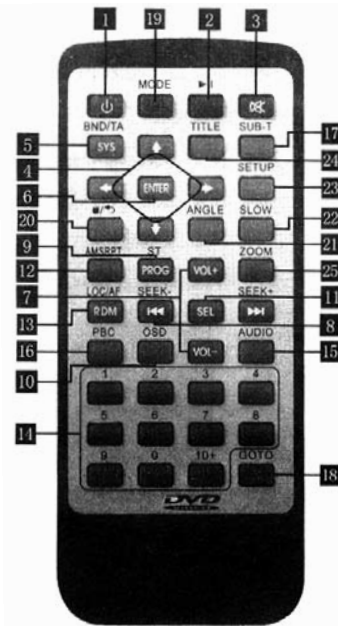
1
19
2
3
MODE
▶II
BND/TA
TITLE
SUB-T
5
SYS
17
24
4
ENTER
SETUP
6
23
■/↩
ANGLE
SLOW
20
22
9
AMSRPT
ST
21
12
PROG
VOL+
ZOOM
25
7
LOC/AF
SEEK-
SEEK+
11
13
RDM
⏮
SEL
⏭
8
16
PBC
OSD
VOL-
AUDIO
15
10
1
2
3
4
14
5
6
7
8
9
0
10+
GOTO
18
DVD